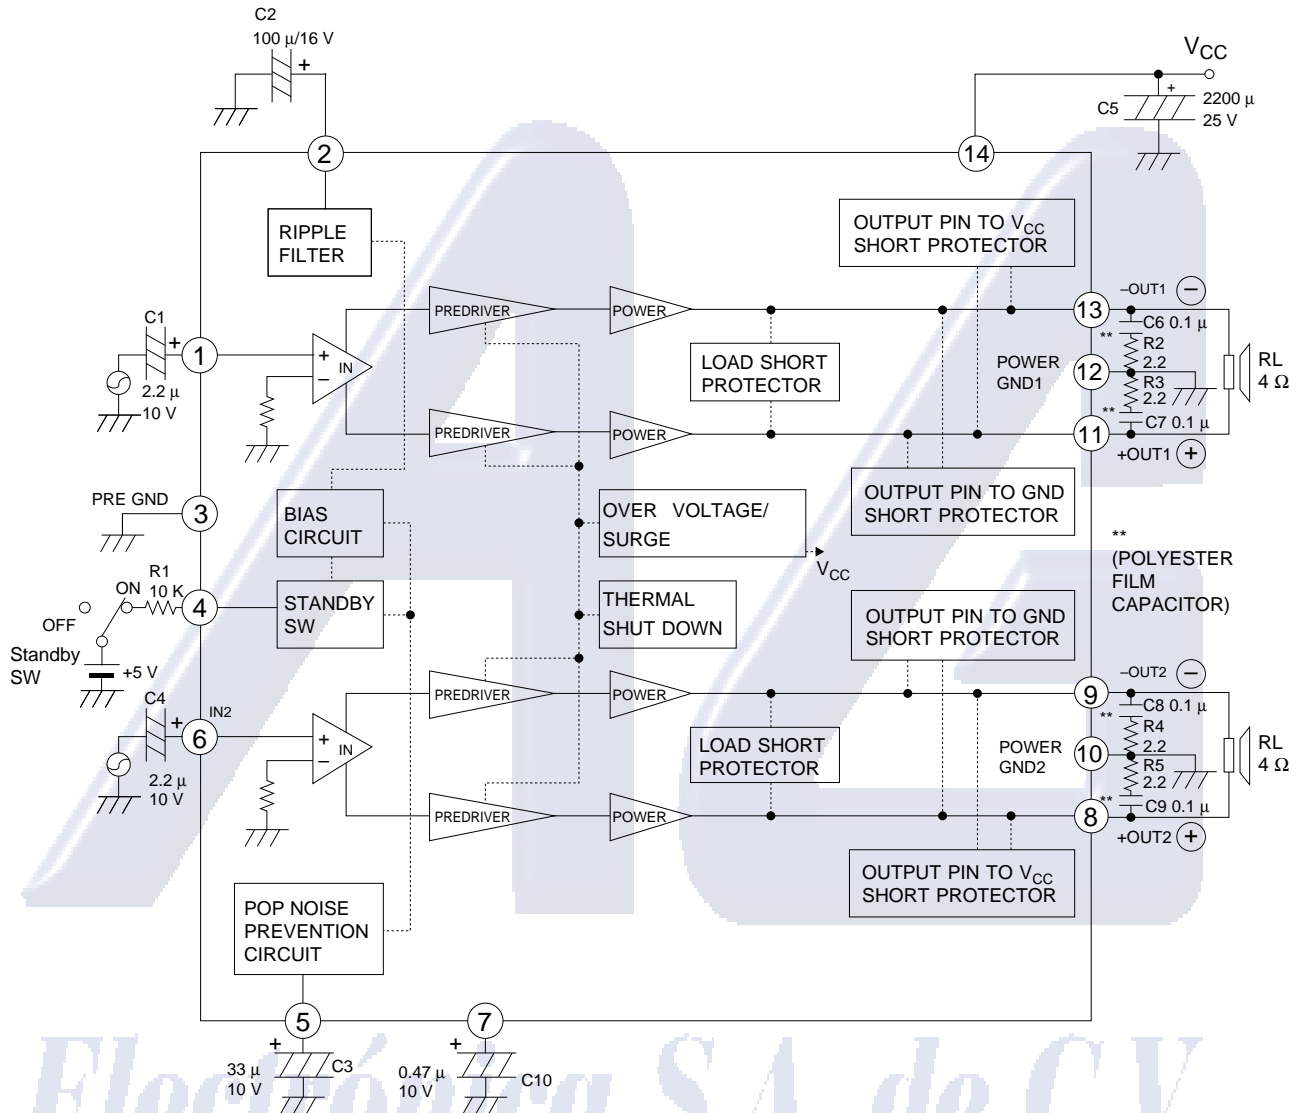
C2
100 µ/16 V
+

$V_{CC}$
+
2200 µ
C5
25 V

2

14

RIPPLE FILTER

OUTPUT PIN TO $V_{CC}$ SHORT PROTECTOR

–OUT1 −

C1
+
1

PREDRIVER

POWER

13

** C6 0.1 µ
R2
2.2

+
IN
−

LOAD SHORT PROTECTOR

POWER GND1

12

R3
2.2

RL
4 Ω

2.2 µ
10 V

PREDRIVER

POWER

** C7 0.1 µ
11

+OUT1 +

PRE GND
3

BIAS CIRCUIT

OVER VOLTAGE/ SURGE

OUTPUT PIN TO GND SHORT PROTECTOR

**
(POLYESTER FILM CAPACITOR)

$V_{CC}$

R1
ON 10 K
4

STANDBY SW

THERMAL SHUT DOWN

OFF

OUTPUT PIN TO GND SHORT PROTECTOR

Standby SW
+5 V

C4
+
IN2
6

PREDRIVER

POWER

9

–OUT2 −
C8 0.1 µ
**
R4
2.2

+
IN
−

LOAD SHORT PROTECTOR

POWER GND2

10

R5
2.2

RL
4 Ω

2.2 µ
10 V

PREDRIVER

POWER

** C9 0.1 µ
8

+OUT2 +

OUTPUT PIN TO $V_{CC}$ SHORT PROTECTOR

POP NOISE PREVENTION CIRCUIT

5

7

+
33 µ
10 V
C3

+
0.47 µ
10 V
C10

Electrónica S.A. de C.V.